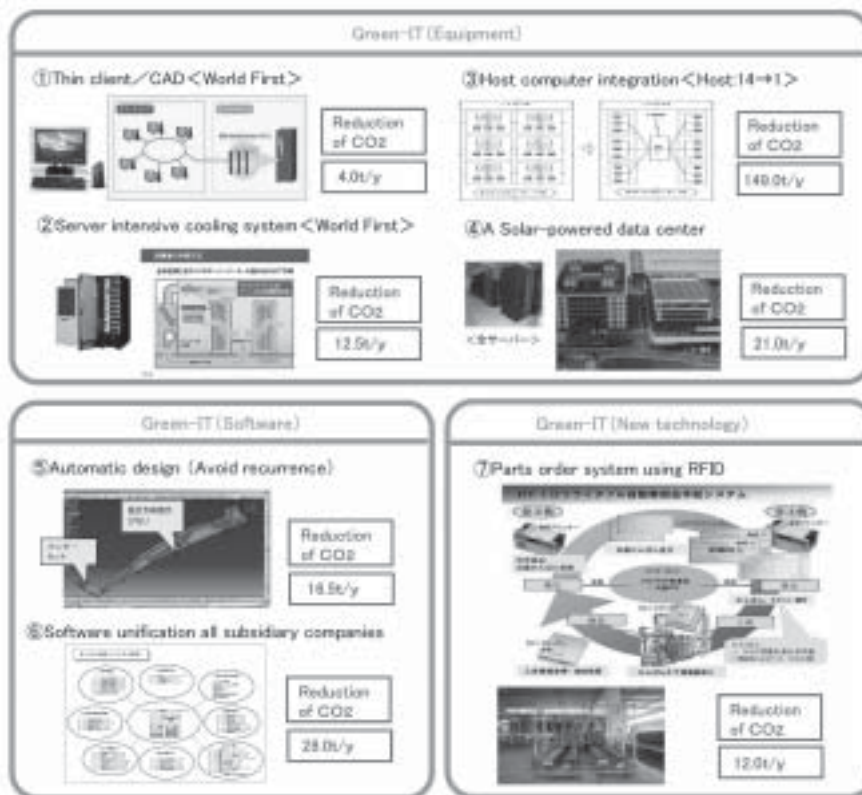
Green-IT (Equipment)

①Thin client／CAD＜World First＞

Reduction of CO2

4.0t/y

③Host computer integration＜Host:14→1＞

Reduction of CO2

149.0t/y

②Server intensive cooling system＜World First＞

Reduction of CO2

12.5t/y

④A Solar-powered data center

＜全サーバー＞

Reduction of CO2

21.0t/y

Green-IT (Software)

⑤Automatic design (Avoid recurrence)

Reduction of CO2

16.5t/y

⑥Software unification all subsidiary companies

Reduction of CO2

28.0t/y

Green-IT (New technology)

⑦Parts order system using RFID

Reduction of CO2

12.0t/y